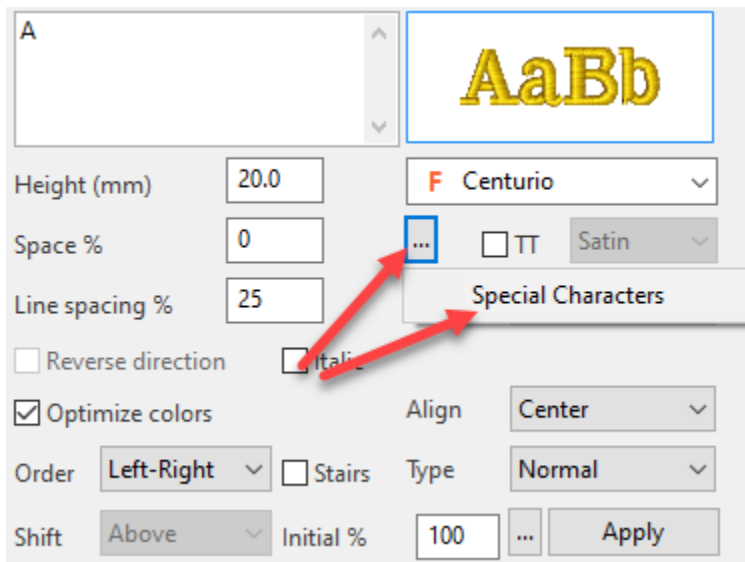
A

AaBb

Height (mm) 20.0

F Centurio

Space % 0

...

TT

Satin

Line spacing % 25

Special Characters

Reverse direction

Itali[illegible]

Optimize colors

Align Center

Order Left-Right

Stairs

Type Normal

Shift Above

Initial % 100

...

Apply